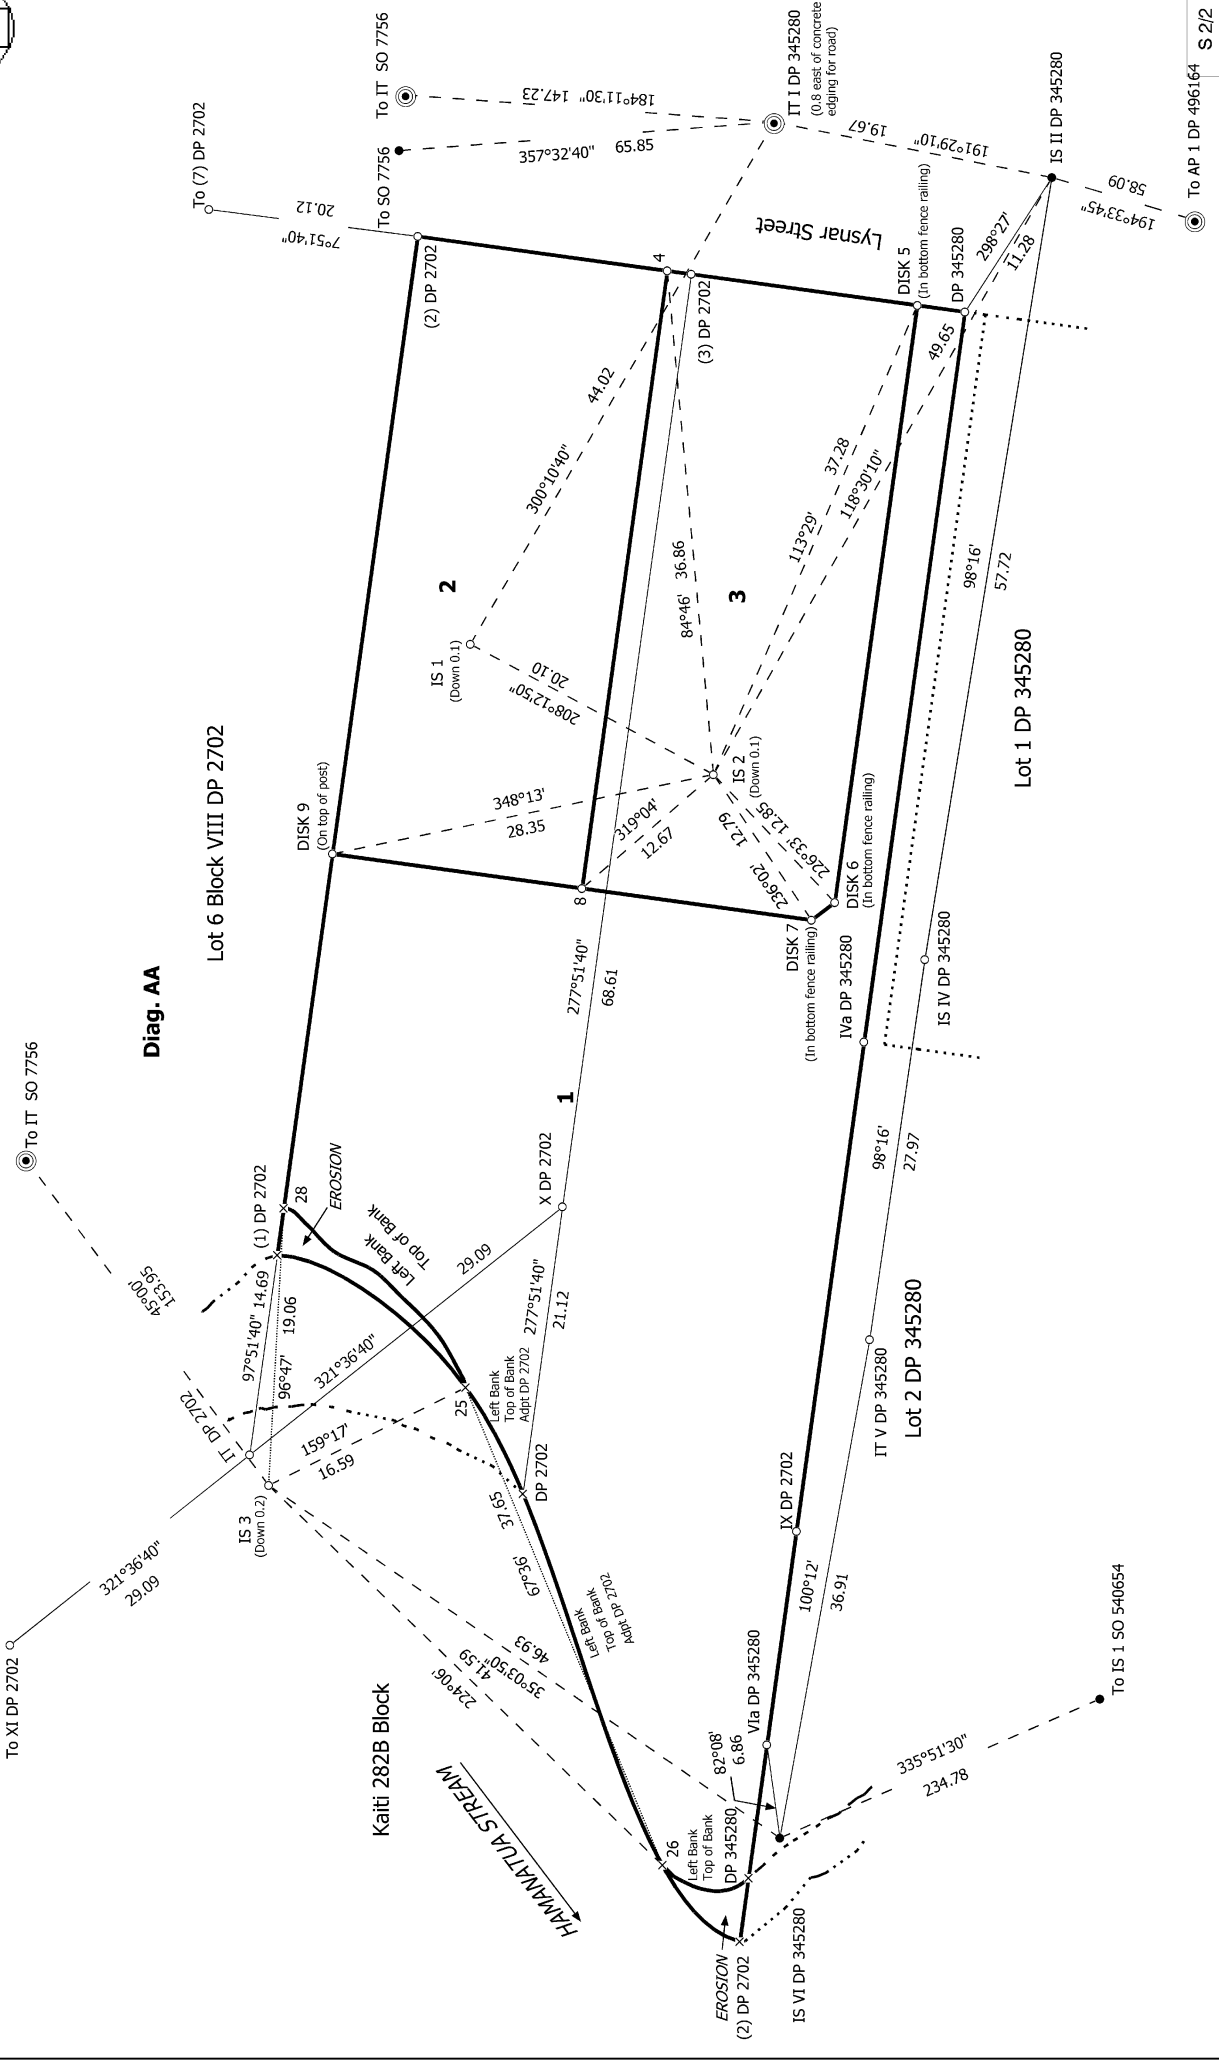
S 2/2

Diag. AA

Lot 6 Block VIII DP 2702

Lysnar Street

Lot 1 DP 345280

Lot 2 DP 345280

Kaiti 282B Block

HAMANATUA STREAM

To IT SO 7756

184°11'30" 147.23

To SO 7756

357°32'40" 65.85

IT I DP 345280
(0.8 east of concrete edging for road)

191°29'10" 19.67

IS II DP 345280

194°33'45" 58.09

To AP 1 DP 496164

To (7) DP 2702

7°51'40" 20.12

(2) DP 2702

4

(3) DP 2702

DISK 5
(In bottom fence railing)

DP 345280

298°27' 11.28

49.65

300°10'40" 44.02

37.28

113°29'

118°30'10"

98°16' 57.72

2

3

84°46' 36.86

IS 1
(Down 0.1)

208°12'50" 20.10

IS 2
(Down 0.1)

DISK 9
(On top of post)

348°13' 28.35

319°04' 12.67

226°33' 12.85

236°02' 12.79

8

DISK 6
(In bottom fence railing)

DISK 7
(In bottom fence railing)

277°51'40" 68.61

IVa DP 345280

IS IV DP 345280

1

98°16' 27.97

X DP 2702

EROSION

28

(1) DP 2702

Top of Bank

Left Bank

29.09

277°51'40" 21.12

97°51'40" 14.69

19.06

96°47'

321°36'40"

45°00' 153.95

IT DP 2702

159°17' 16.59

25

Left Bank
Top of Bank
Adpt DP 2702

DP 2702

IS 3
(Down 0.2)

37.65

67°36'

IT V DP 345280

IX DP 2702

100°12' 36.91

321°36'40" 29.09

To XI DP 2702

Left Bank
Top of Bank
Adpt DP 2702

46.93

35°03'50" 41.59

224°06'

VIa DP 345280

82°08' 6.86

335°51'30" 234.78

To IS 1 SO 540654

26

Left Bank
Top of Bank
DP 345280

EROSION

(2) DP 2702

IS VI DP 345280